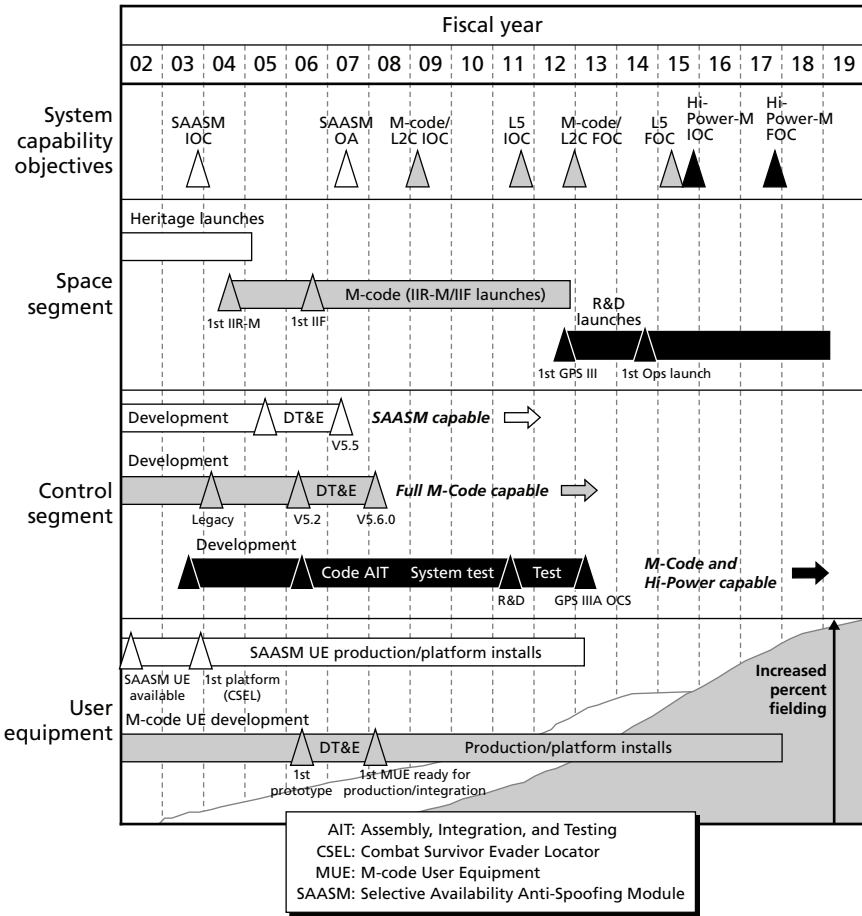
Fiscal year

02 03 04 05 06 07 08 09 10 11 12 13 14 15 16 17 18 19

System capability objectives

SAASM IOC

SAASM OA

M-code/ L2C IOC

L5 IOC

M-code/ L2C FOC

L5 FOC

Hi-Power-M IOC

Hi-Power-M FOC

Space segment

Heritage launches

M-code (IIR-M/IIF launches)

1st IIR-M

1st IIF

R&D launches

1st GPS III

1st Ops launch

Control segment

Development

DT&E

V5.5

SAASM capable

Development

DT&E

Legacy

V5.2

V5.6.0

Full M-Code capable

Development

Code AIT

System test

Test

R&D

GPS IIIA OCS

M-Code and Hi-Power capable

User equipment

SAASM UE production/platform installs

SAASM UE available

1st platform (CSEL)

M-code UE development

DT&E

Production/platform installs

1st prototype

1st MUE ready for production/integration

Increased percent fielding

AIT: Assembly, Integration, and Testing
CSEL: Combat Survivor Evader Locator
MUE: M-code User Equipment
SAASM: Selective Availability Anti-Spoofing Module